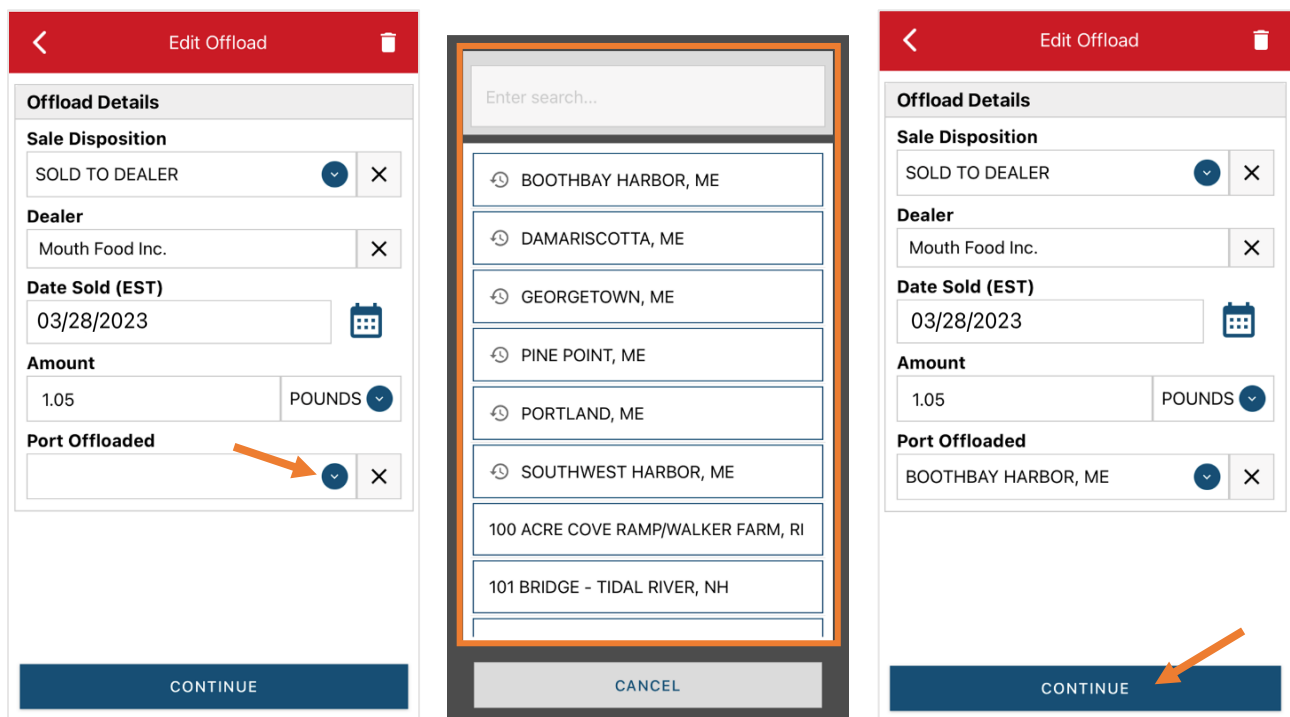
Edit Offload

Offload Details

Sale Disposition

SOLD TO DEALER

Dealer

Mouth Food Inc.

Date Sold (EST)

03/28/2023

Amount

1.05

POUNDS

Port Offloaded

CONTINUE

Enter search...

BOOTHBAY HARBOR, ME

DAMARISCOTTA, ME

GEORGETOWN, ME

PINE POINT, ME

PORTLAND, ME

SOUTHWEST HARBOR, ME

100 ACRE COVE RAMP/WALKER FARM, RI

101 BRIDGE - TIDAL RIVER, NH

CANCEL

Edit Offload

Offload Details

Sale Disposition

SOLD TO DEALER

Dealer

Mouth Food Inc.

Date Sold (EST)

03/28/2023

Amount

1.05

POUNDS

Port Offloaded

BOOTHBAY HARBOR, ME

CONTINUE